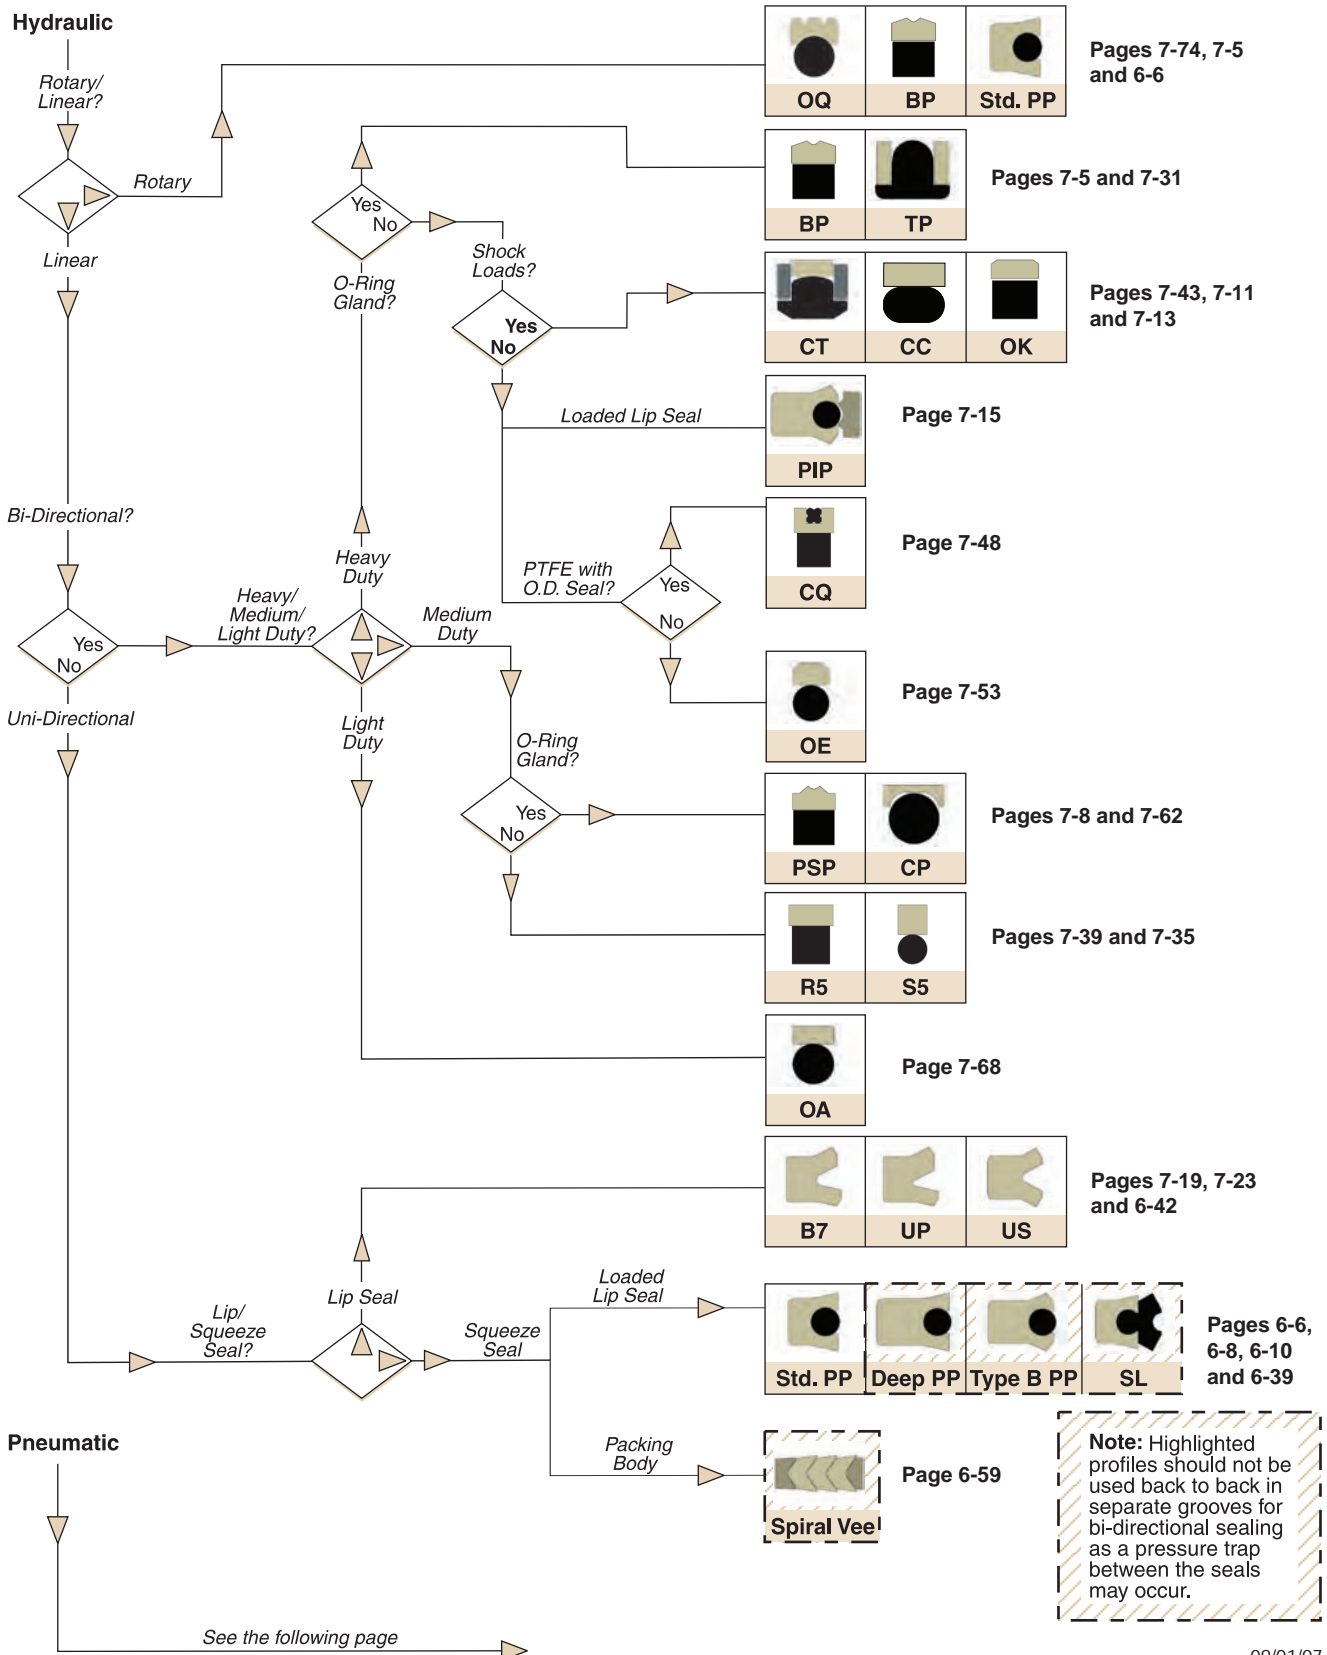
Hydraulic

Rotary/ Linear?

Rotary

Linear

OQ | BP | Std. PP

Pages 7-74, 7-5 and 6-6

Yes No

O-Ring Gland?

BP | TP

Pages 7-5 and 7-31

Shock Loads?

Yes No

CT | CC | OK

Pages 7-43, 7-11 and 7-13

Loaded Lip Seal

PIP

Page 7-15

Bi-Directional?

Heavy Duty

PTFE with O.D. Seal?

Yes No

CQ

Page 7-48

Yes No

Heavy/ Medium/ Light Duty?

Medium Duty

Uni-Directional

Light Duty

OE

Page 7-53

O-Ring Gland?

Yes No

PSP | CP

Pages 7-8 and 7-62

R5 | S5

Pages 7-39 and 7-35

OA

Page 7-68

B7 | UP | US

Pages 7-19, 7-23 and 6-42

Lip Seal

Lip/ Squeeze Seal?

Squeeze Seal

Loaded Lip Seal

Std. PP | Deep PP | Type B PP | SL

Pages 6-6, 6-8, 6-10 and 6-39

Pneumatic

Packing Body

Spiral Vee

Page 6-59

Note: Highlighted profiles should not be used back to back in separate grooves for bi-directional sealing as a pressure trap between the seals may occur.

See the following page

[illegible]